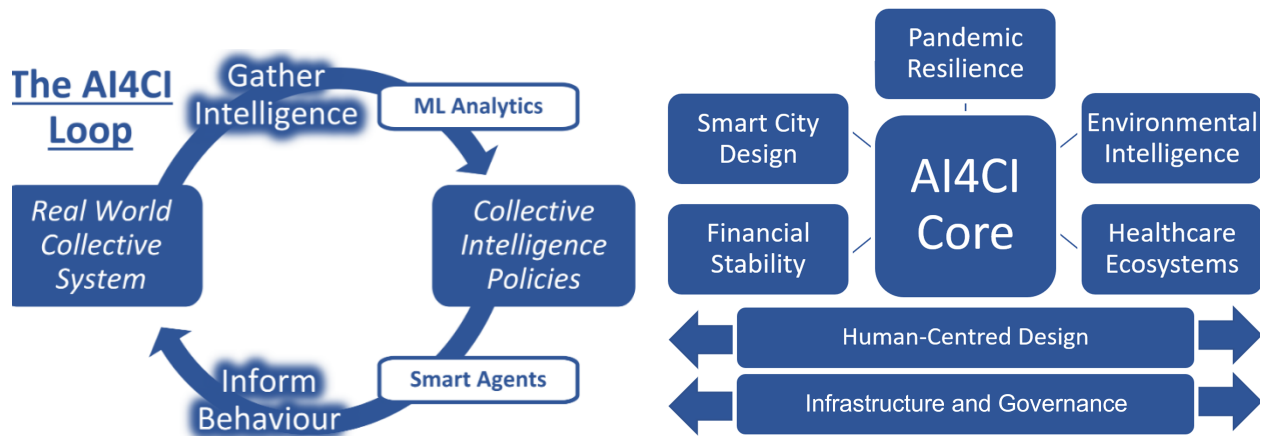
The AI4CI Loop

Gather Intelligence

ML Analytics

Collective Intelligence Policies

Smart Agents

Inform Behaviour

Real World Collective System

Pandemic Resilience

Smart City Design

Environmental Intelligence

AI4CI Core

Financial Stability

Healthcare Ecosystems

Human-Centred Design

Infrastructure and Governance